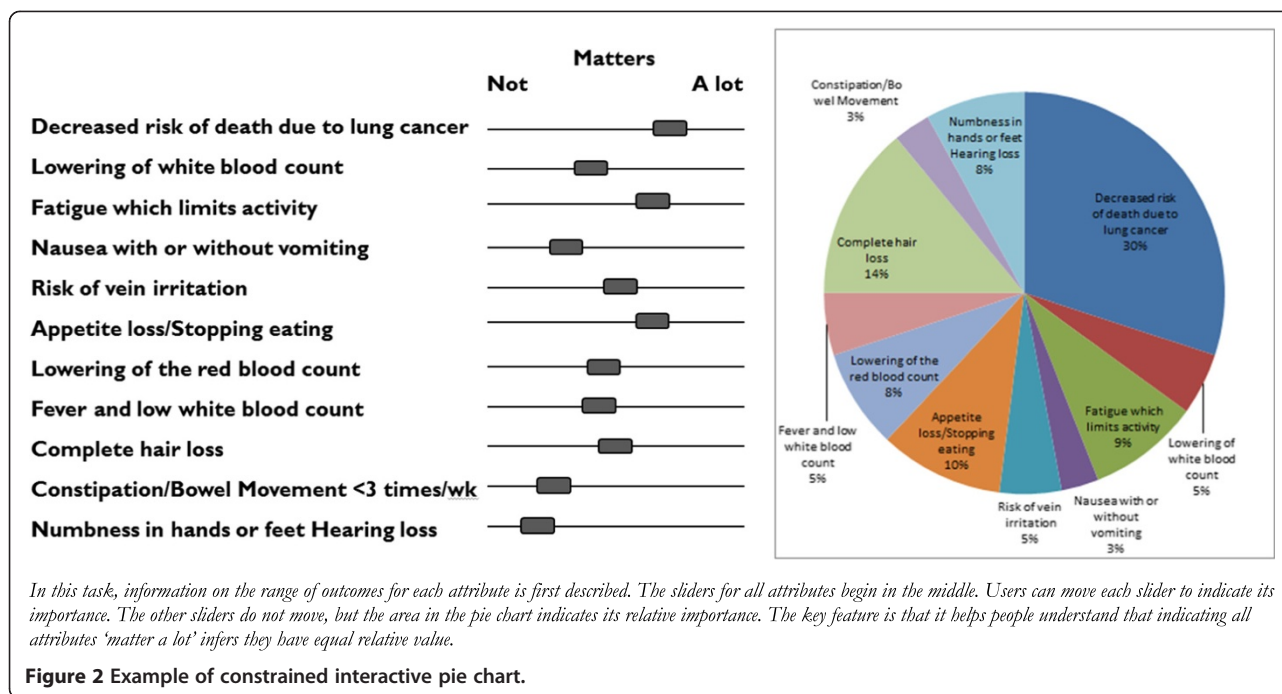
Matters

Not A lot

Decreased risk of death due to lung cancer

Lowering of white blood count

Fatigue which limits activity

Nausea with or without vomiting

Risk of vein irritation

Appetite loss/Stopping eating

Lowering of the red blood count

Fever and low white blood count

Complete hair loss

Constipation/Bowel Movement <3 times/wk

Numbness in hands or feet Hearing loss

Constipation/Bowel Movement 3%

Numbness in hands or feet Hearing loss 8%

Decreased risk of death due to lung cancer 30%

Complete hair loss 14%

Lowering of the red blood count 8%

Fever and low white blood count 5%

Appetite loss/Stopping eating 10%

Risk of vein irritation 5%

Nausea with or without vomiting 3%

Fatigue which limits activity 9%

Lowering of white blood count 5%

In this task, information on the range of outcomes for each attribute is first described. The sliders for all attributes begin in the middle. Users can move each slider to indicate its importance. The other sliders do not move, but the area in the pie chart indicates its relative importance. The key feature is that it helps people understand that indicating all attributes 'matter a lot' infers they have equal relative value.

Figure 2 Example of constrained interactive pie chart.